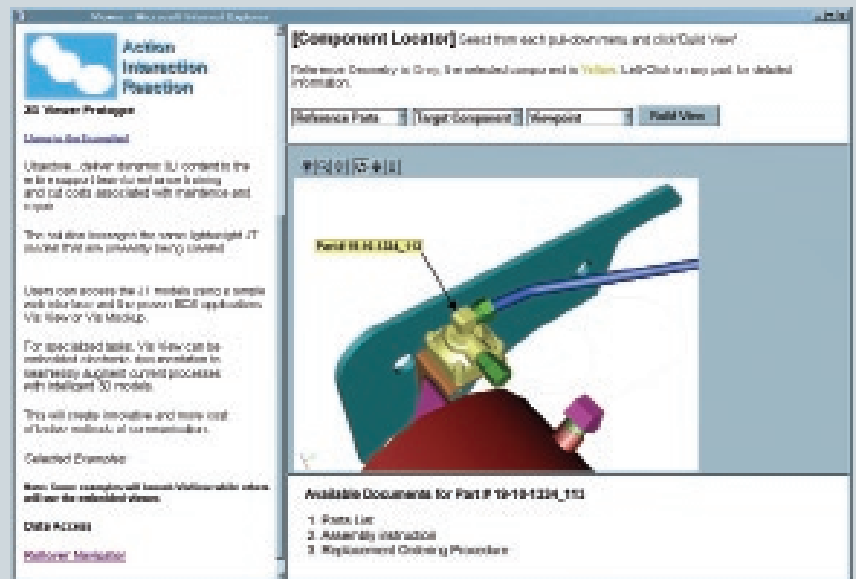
Viewer - Microsoft Internet Explorer

Action Interaction Reaction

3D Viewer Prototype

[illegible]

Objective... deliver dynamic 3D content to the entire support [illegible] to reduce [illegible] and cost costs associated with maintenance and repair.

The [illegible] leverages the same lightweight JT models that are presently being created.

Users can access the JT models using a simple web interface and the proven EDS applications Vis View or Vis Mockup.

For specialized tasks, Vis View can be embedded electronic documentation to seamlessly augment current processes with intelligent 3D models.

This will create innovative and more cost effective methods of communication.

Selected Examples:

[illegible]

Data Access

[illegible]

[Component Locator] Select from each pull-down menu and click 'Build View'

Reference Geometry is Grey, the selected component is Yellow. Left-Click on any part for detailed information.

Reference Parts | Target Component | Viewpoint | Build View

Part# 19-10-1324_113

Available Documents for Part # 19-10-1324_113

1. Parts List
2. Assembly Instruction
3. Replacement Ordering Procedure